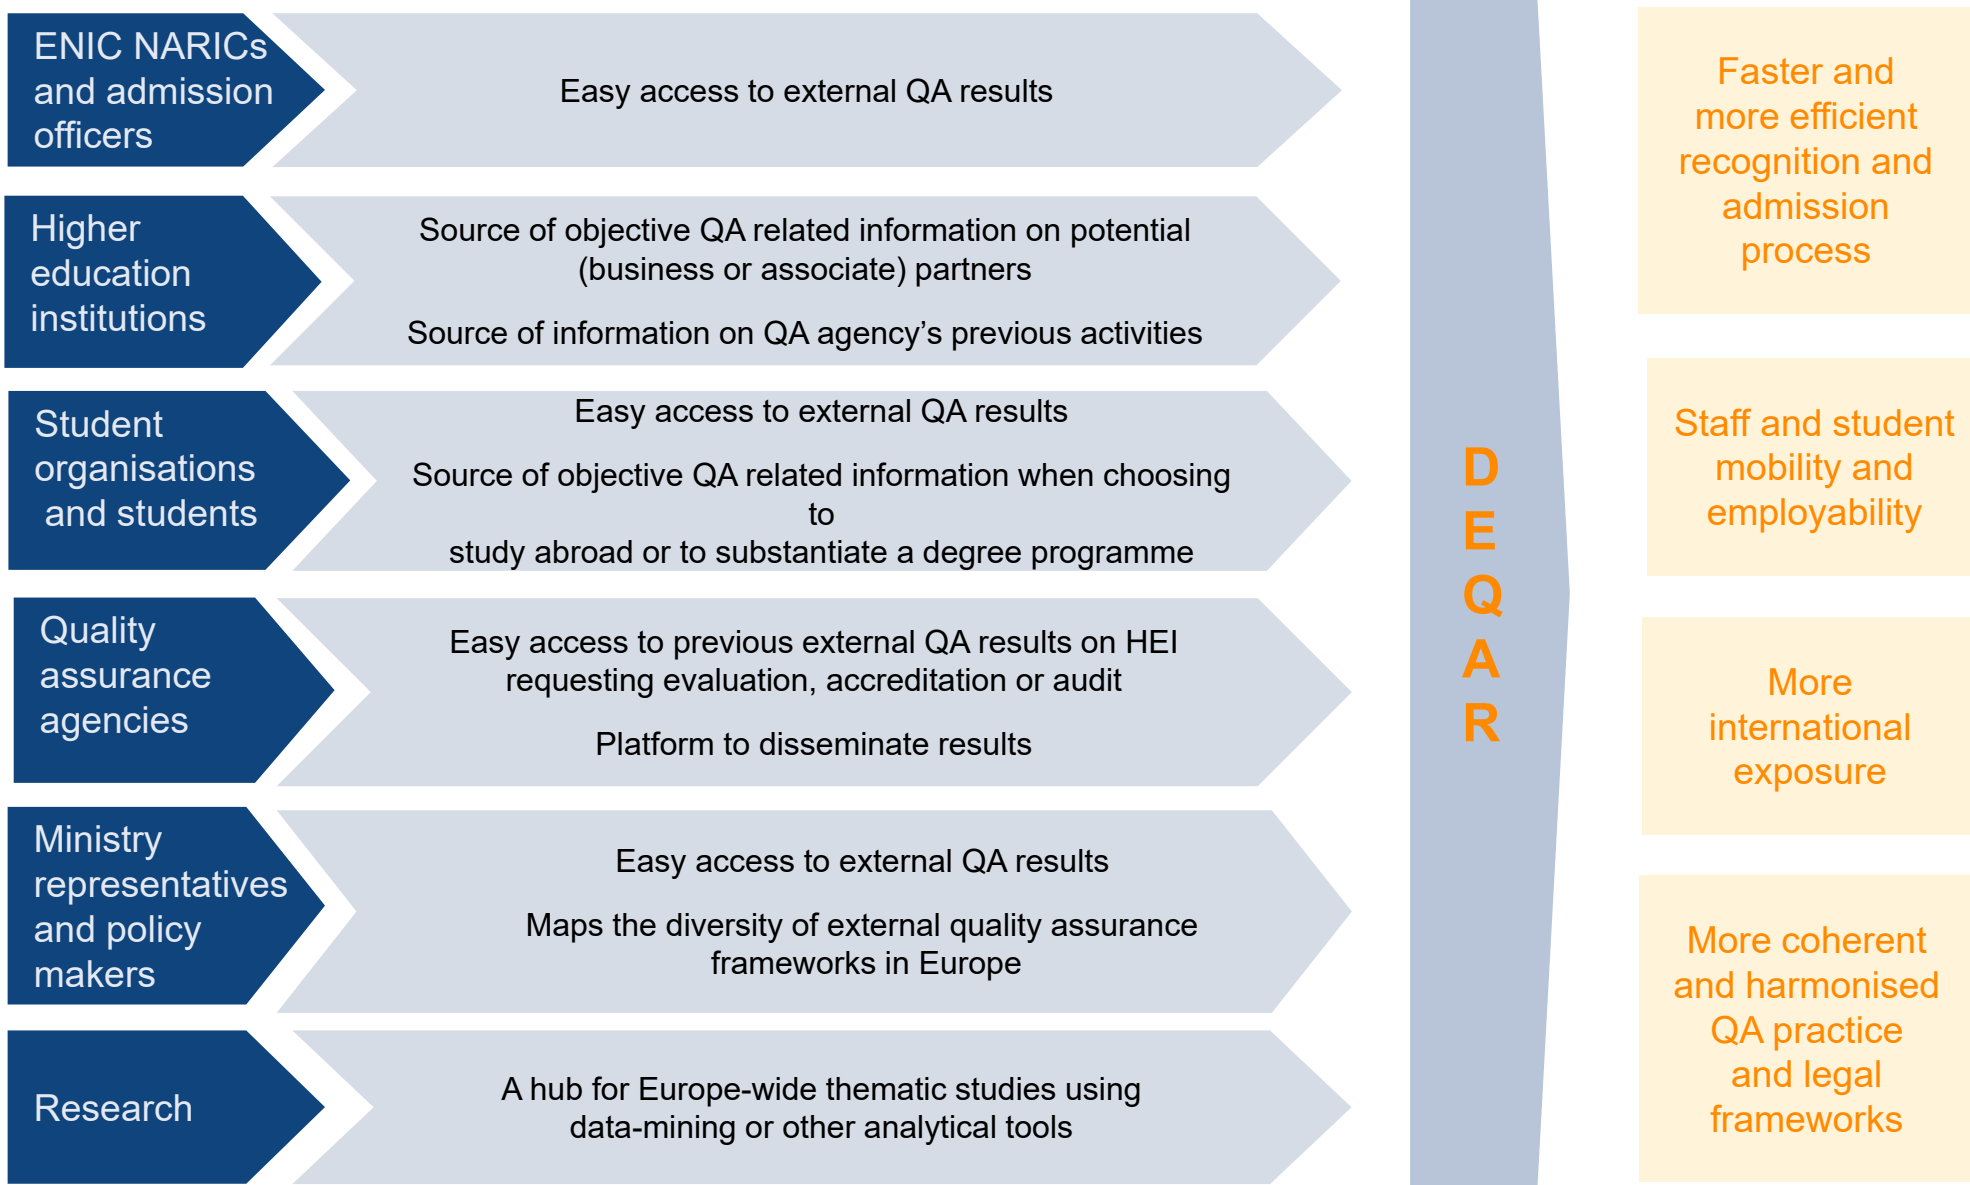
ENIC NARICs and admission officers

Easy access to external QA results

Higher education institutions

Source of objective QA related information on potential (business or associate) partners

Source of information on QA agency’s previous activities

Student organisations and students

Easy access to external QA results

Source of objective QA related information when choosing to study abroad or to substantiate a degree programme

Quality assurance agencies

Easy access to previous external QA results on HEI requesting evaluation, accreditation or audit

Platform to disseminate results

Ministry representatives and policy makers

Easy access to external QA results

Maps the diversity of external quality assurance frameworks in Europe

Research

A hub for Europe-wide thematic studies using data-mining or other analytical tools

D
E
Q
A
R

Faster and more efficient recognition and admission process

Staff and student mobility and employability

More international exposure

More coherent and harmonised QA practice and legal frameworks